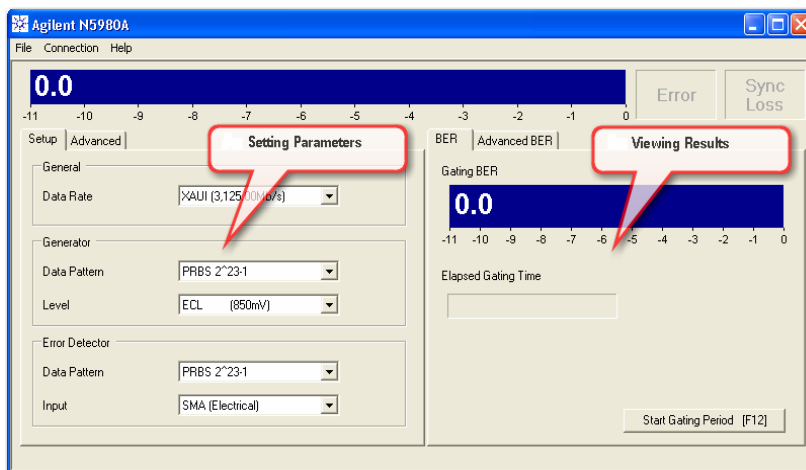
Agilent N5980A

File Connection Help

0.0

-11 -10 -9 -8 -7 -6 -5 -4 -3 -2 -1 0

Error

Sync Loss

Setup Advanced

Setting Parameters

General

Data Rate XAUI (3,12500Mb/s)

Generator

Data Pattern PRBS 2^23-1

Level ECL (850mV)

Error Detector

Data Pattern PRBS 2^23-1

Input SMA (Electrical)

BER Advanced BER

Viewing Results

Gating BER

0.0

-11 -10 -9 -8 -7 -6 -5 -4 -3 -2 -1 0

Elapsed Gating Time

Start Gating Period [F12]